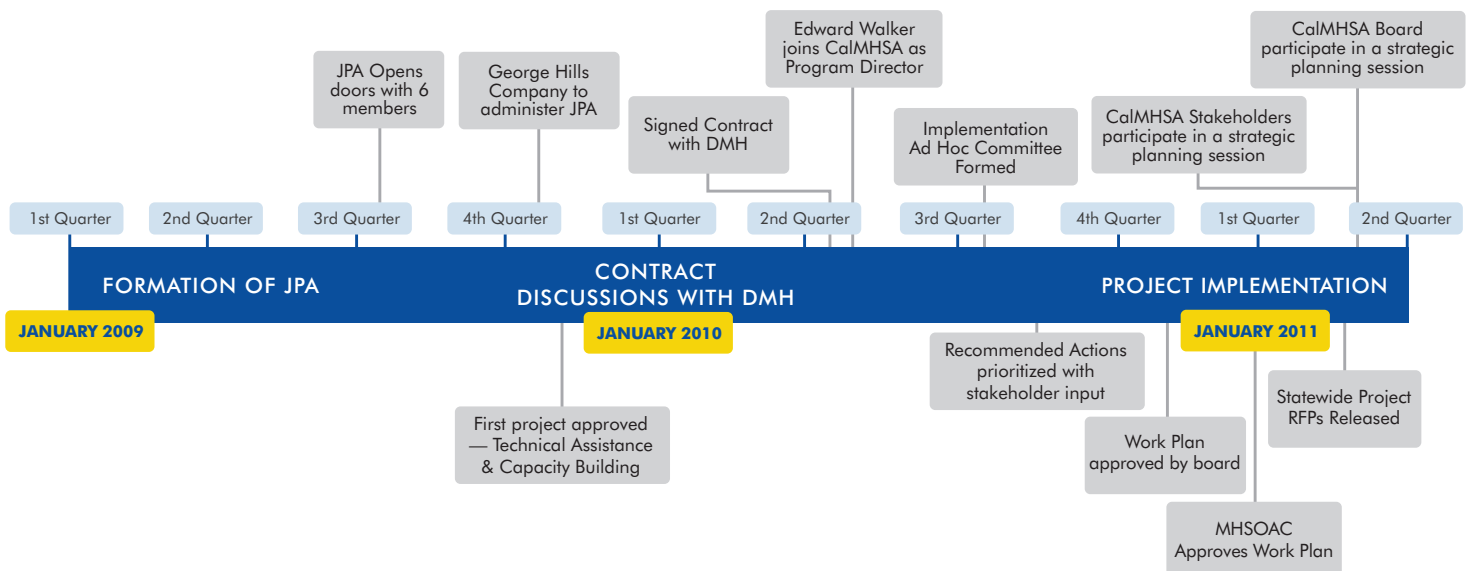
JPA Opens doors with 6 members

George Hills Company to administer JPA

Signed Contract with DMH

Edward Walker joins CalMHSA as Program Director

Implementation Ad Hoc Committee Formed

CalMHSA Stakeholders participate in a strategic planning session

CalMHSA Board participate in a strategic planning session

1st Quarter

2nd Quarter

3rd Quarter

4th Quarter

1st Quarter

2nd Quarter

3rd Quarter

4th Quarter

1st Quarter

2nd Quarter

FORMATION OF JPA

CONTRACT DISCUSSIONS WITH DMH

PROJECT IMPLEMENTATION

JANUARY 2009

JANUARY 2010

JANUARY 2011

First project approved — Technical Assistance & Capacity Building

Recommended Actions prioritized with stakeholder input

Work Plan approved by board

Statewide Project RFPs Released

MHSOAC Approves Work Plan